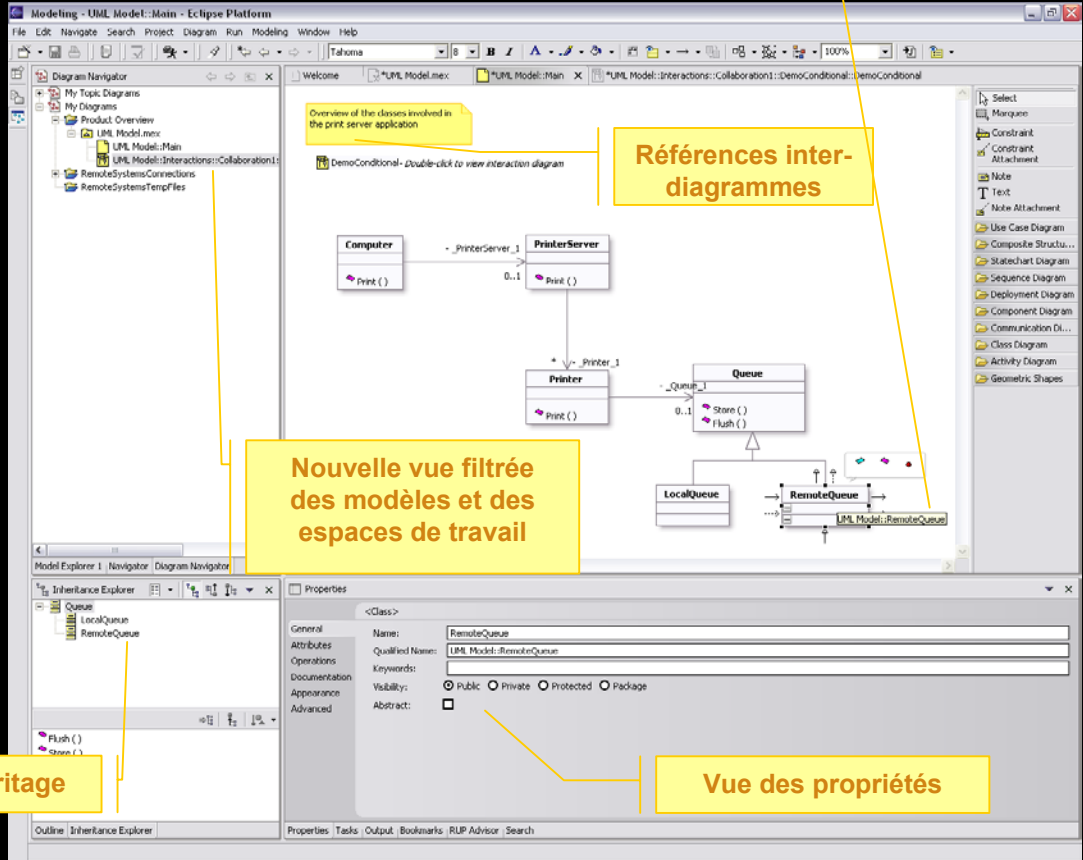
Modeling - UML Model::Main - Eclipse Platform

File Edit Navigate Search Project Diagram Run Modeling Window Help

Tahoma 8 B I 100%

Diagram Navigator

My Topic Diagrams
My Diagrams
Product Overview
UML Model.mex
UML Model::Main
UML Model::Interactions::Collaboration1::
RemoteSystemsConnections
RemoteSystemsTempFiles

Model Explorer 1 Navigator Diagram Navigator

Welcome *UML Model.mex *UML Model::Main *UML Model::Interactions::Collaboration1::DemoConditional::DemoConditional

Overview of the classes involved in the print server application

DemoConditional - Double-click to view interaction diagram

Références inter-diagrammes

Computer
Print ( )
- _PrinterServer_1
0..1
PrinterServer
Print ( )
* - _Printer_1
Printer
Print ( )
- _Queue_1
0..1
Queue
Store ( )
Flush ( )
LocalQueue
RemoteQueue
UML Model::RemoteQueue

Nouvelle vue filtrée des modèles et des espaces de travail

Select
Marquee
Constraint
Constraint Attachment
Note
Text
Note Attachment
Use Case Diagram
Composite Structu...
Statechart Diagram
Sequence Diagram
Deployment Diagram
Component Diagram
Communication Di...
Class Diagram
Activity Diagram
Geometric Shapes

Inheritance Explorer
Queue
LocalQueue
RemoteQueue

Flush ( )
Store ( )

ritage

Outline Inheritance Explorer

Properties
<Class>
General
Attributes
Operations
Documentation
Appearance
Advanced
Name: RemoteQueue
Qualified Name: UML Model::RemoteQueue
Keywords:
Visibility: Public Private Protected Package
Abstract:

Vue des propriétés

Properties Tasks Output Bookmarks RUP Advisor Search